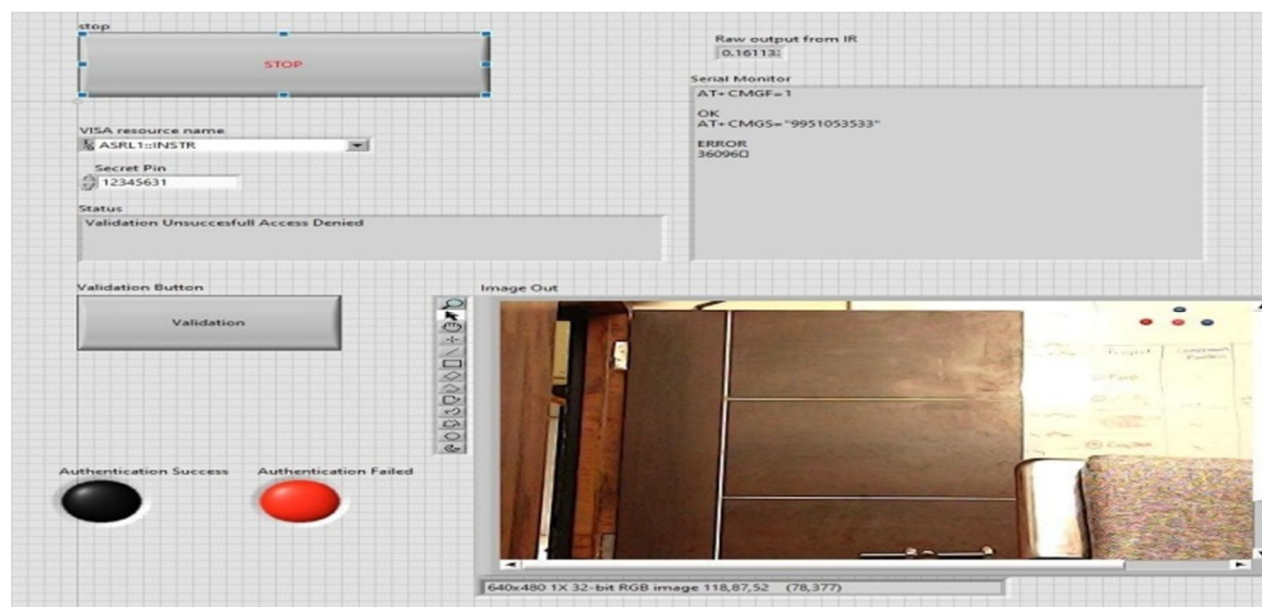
stop

STOP

Raw output from IR

0.16113:

Serial Monitor

AT+CMGF=1

OK
AT+CMGS="9951053533"

ERROR
36096□

VISA resource name

ASRL1::INSTR

Secret Pin

12345631

Status

Validation Unsuccesfull Access Denied

Validation Button

Validation

Image Out

Authentication Success

Authentication Failed

640x480 1X 32-bit RGB image 118,87,52 (78,377)